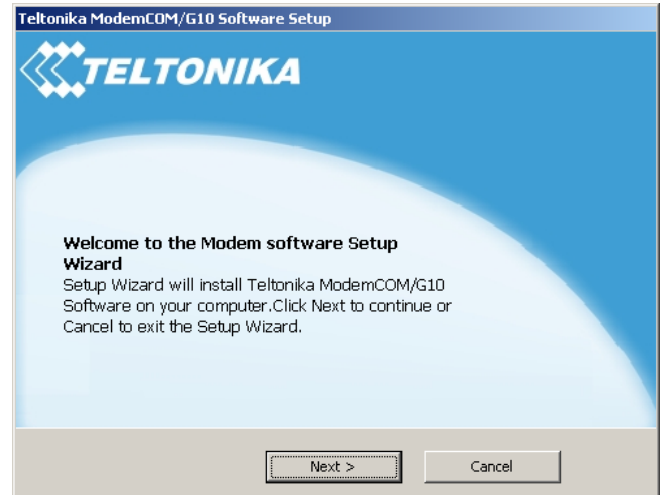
Teltonika ModemCOM/G10 Software Setup

TELTONIKA

Welcome to the Modem software Setup Wizard
Setup Wizard will install Teltonika ModemCOM/G10 Software on your computer.Click Next to continue or Cancel to exit the Setup Wizard.

Next >
Cancel